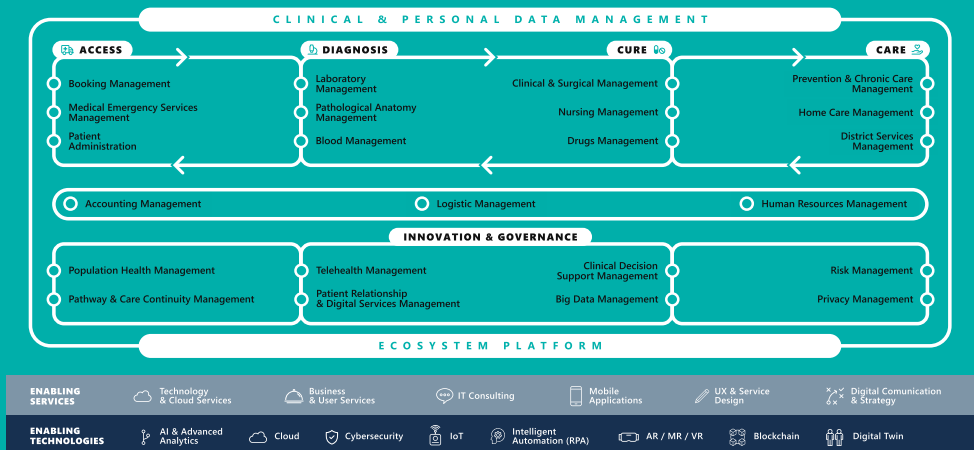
CLINICAL & PERSONAL DATA MANAGEMENT

ACCESS
Booking Management
Medical Emergency Services Management
Patient Administration

DIAGNOSIS
Laboratory Management
Pathological Anatomy Management
Blood Management

CURE
Clinical & Surgical Management
Nursing Management
Drugs Management

CARE
Prevention & Chronic Care Management
Home Care Management
District Services Management

Accounting Management
Logistic Management
Human Resources Management

INNOVATION & GOVERNANCE
Population Health Management
Pathway & Care Continuity Management
Telehealth Management
Patient Relationship & Digital Services Management
Clinical Decision Support Management
Big Data Management
Risk Management
Privacy Management

ECOSYSTEM PLATFORM

ENABLING SERVICES
Technology & Cloud Services
Business & User Services
IT Consulting
Mobile Applications
UX & Service Design
Digital Comunication & Strategy

ENABLING TECHNOLOGIES
AI & Advanced Analytics
Cloud
Cybersecurity
IoT
Intelligent Automation (RPA)
AR / MR / VR
Blockchain
Digital Twin